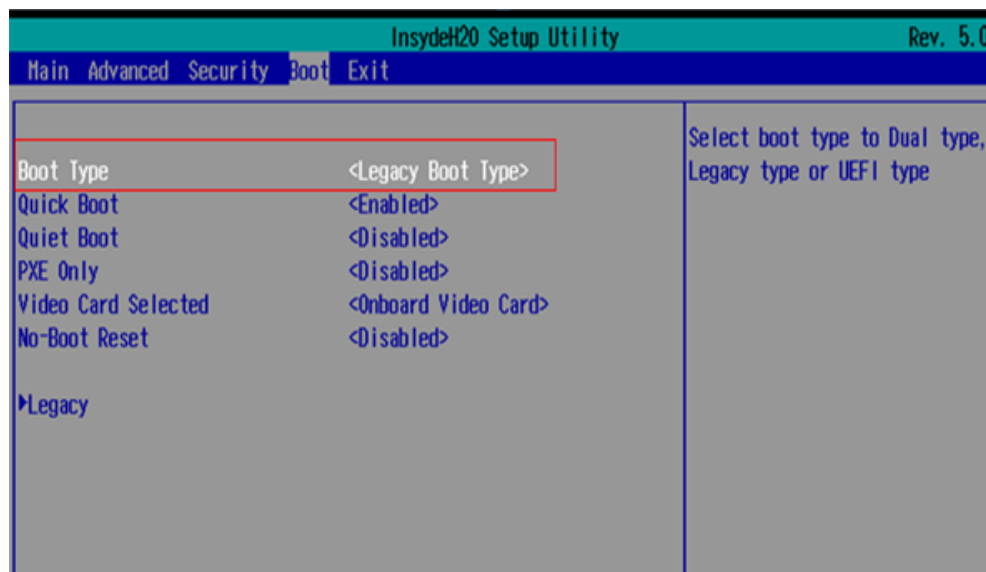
InsydeH20 Setup Utility

Rev. 5.0

Main Advanced Security Boot Exit

Boot Type <Legacy Boot Type>
Quick Boot <Enabled>
Quiet Boot <Disabled>
PXE Only <Disabled>
Video Card Selected <Onboard Video Card>
No-Boot Reset <Disabled>

▶Legacy

Select boot type to Dual type, Legacy type or UEFI type